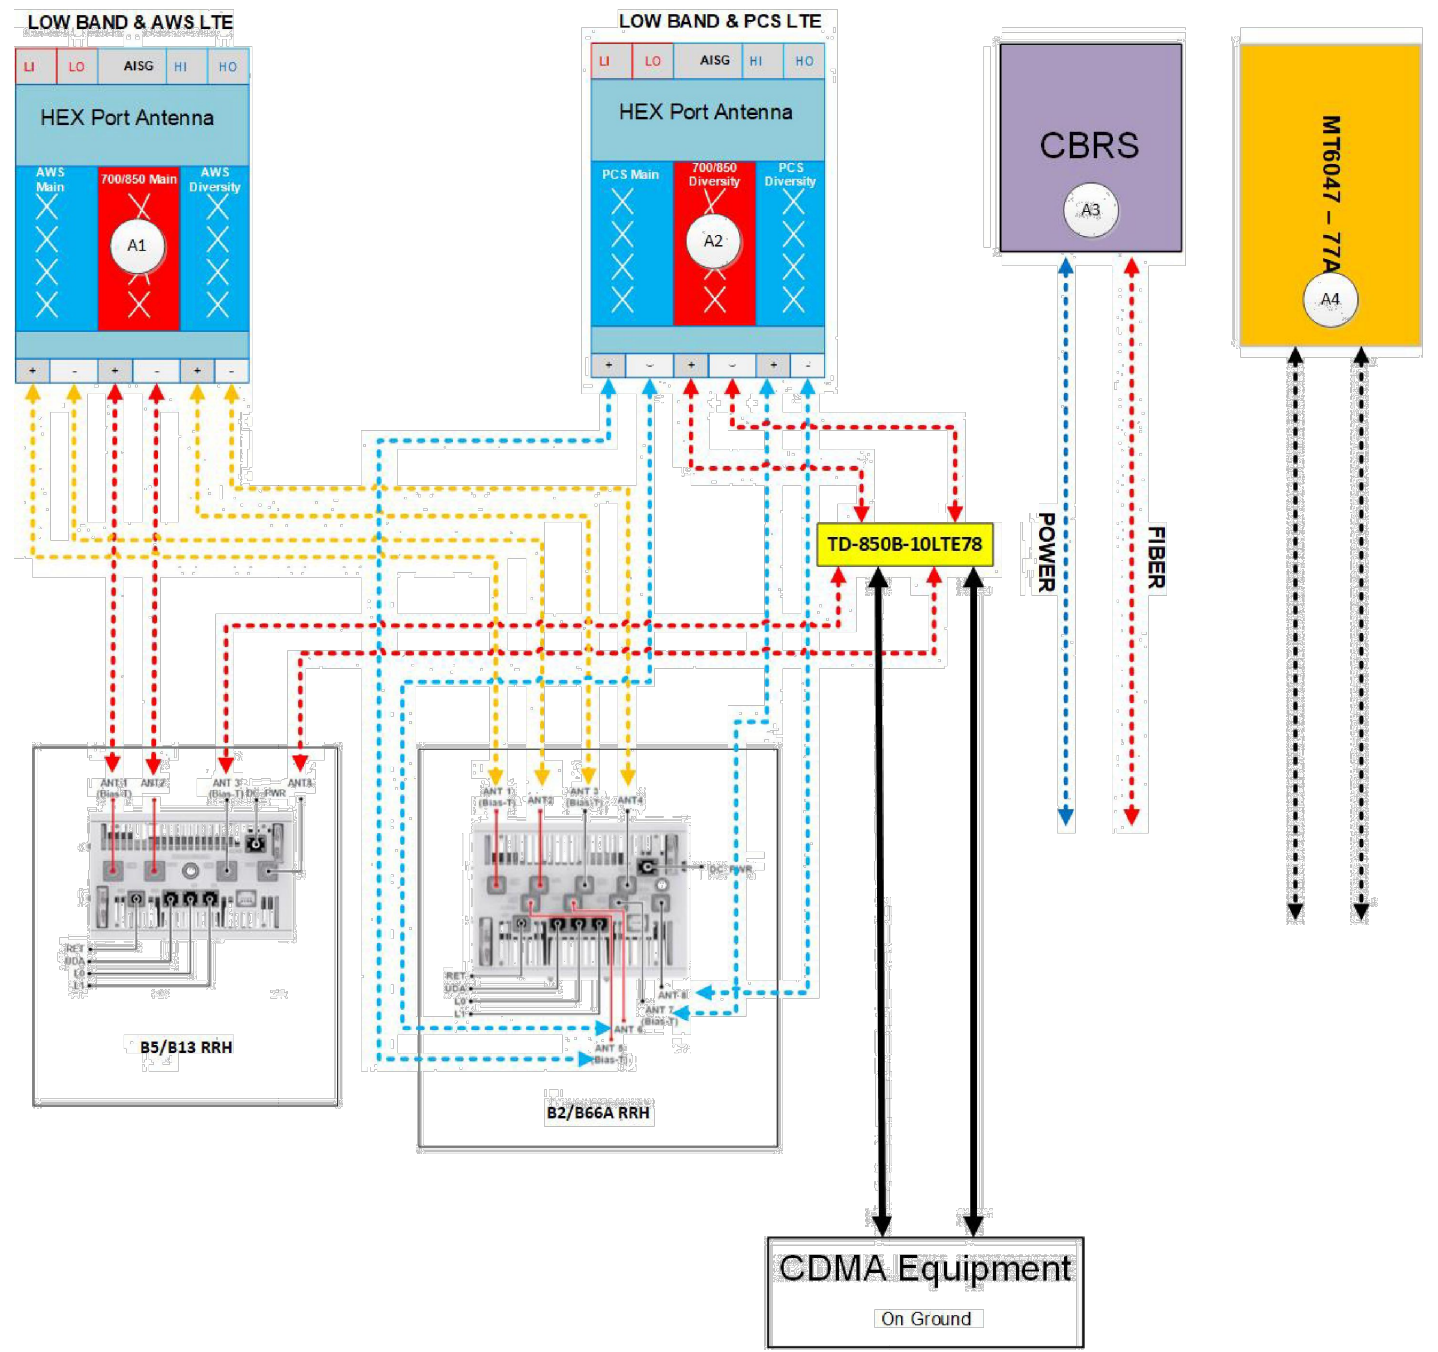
LOW BAND & AWS LTE

LI LO AISG HI HO

HEX Port Antenna

AWS Main

700/850 Main

AWS Diversity

A1

+ - + - + -

LOW BAND & PCS LTE

LI LO AISG HI HO

HEX Port Antenna

PCS Main

700/850 Diversity

PCS Diversity

A2

+ - + - + -

CBRS

A3

MT6047 – 77A

A4

TD-850B-10LTE78

POWER

FIBER

ANT 1 (Bias-T) ANT2 ANT 3 (Bias-T) DC PWR ANT4

RET UDA L0 L1

B5/B13 RRH

ANT 1 (Bias-T) ANT2 ANT 3 (Bias-T) ANT4

DC PWR

RET UDA L0 L1

ANT 8 ANT 7 (Bias-T) ANT 6 ANT 5 (Bias-T)

B2/B66A RRH

CDMA Equipment

On Ground